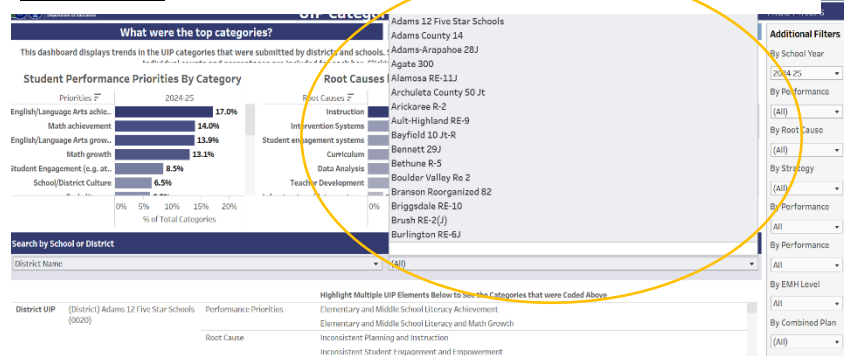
Department of Education

UIP Categor

What were the top categories?

This dashboard displays trends in the UIP categories that were submitted by districts and schools.

Individual counts and percentages are included for each bar. Click

Student Performance Priorities By Category

Priorities

2024-25

English/Language Arts achie.. 17.0%

Math achievement 14.0%

English/Language Arts grow.. 13.9%

Math growth 13.1%

Student Engagement (e.g. at.. 8.5%

School/District Culture 6.5%

0% 5% 10% 15% 20%

% of Total Categories

Root Causes

Root Causes

Instruction

Intervention Systems

Student engagement systems

Curriculum

Data Analysis

Teacher Development

Adams 12 Five Star Schools
Adams County 14
Adams-Arapahoe 28J
Agate 300
Alamosa RE-11J
Archuleta County 50 Jt
Arickaree R-2
Ault-Highland RE-9
Bayfield 10 Jt-R
Bennett 29J
Bethune R-5
Boulder Valley Re 2
Branson Reorganized 82
Briggsdale RE-10
Brush RE-2(J)
Burlington RE-6J

Search by School or District

District Name

(All)

Highlight Multiple UIP Elements Below to See the Categories that were Coded Above

District UIP (District) Adams 12 Five Star Schools (0020)

Performance Priorities

Elementary and Middle School Literacy Achievement

Elementary and Middle School Literacy and Math Growth

Root Cause

Inconsistent Planning and Instruction

Inconsistent Student Engagement and Empowerment

Additional Filters

By School Year

2024-25

By Performance

(All)

By Root Cause

(All)

By Strategy

(All)

By Performance

All

By Performance

All

By EMH Level

All

By Combined Plan

(All)